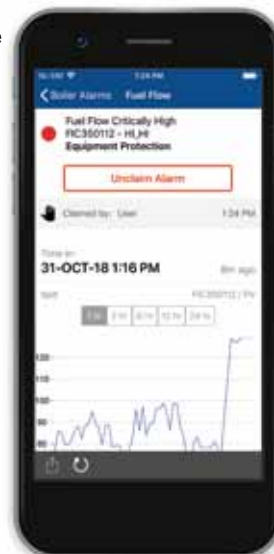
1:24 PM

Boiler Alarms Fuel Flow

Fuel Flow Critically High
FIC350112 - HI,HI
Equipment Protection

Unclaim Alarm

Claimed by: User 1:24 PM

Time in
31-OCT-18 1:16 PM 8m ago

FIC350112 / PV

1 hr 2 hr 4 hr 12 hr 24 hr

120
110
100
90
80